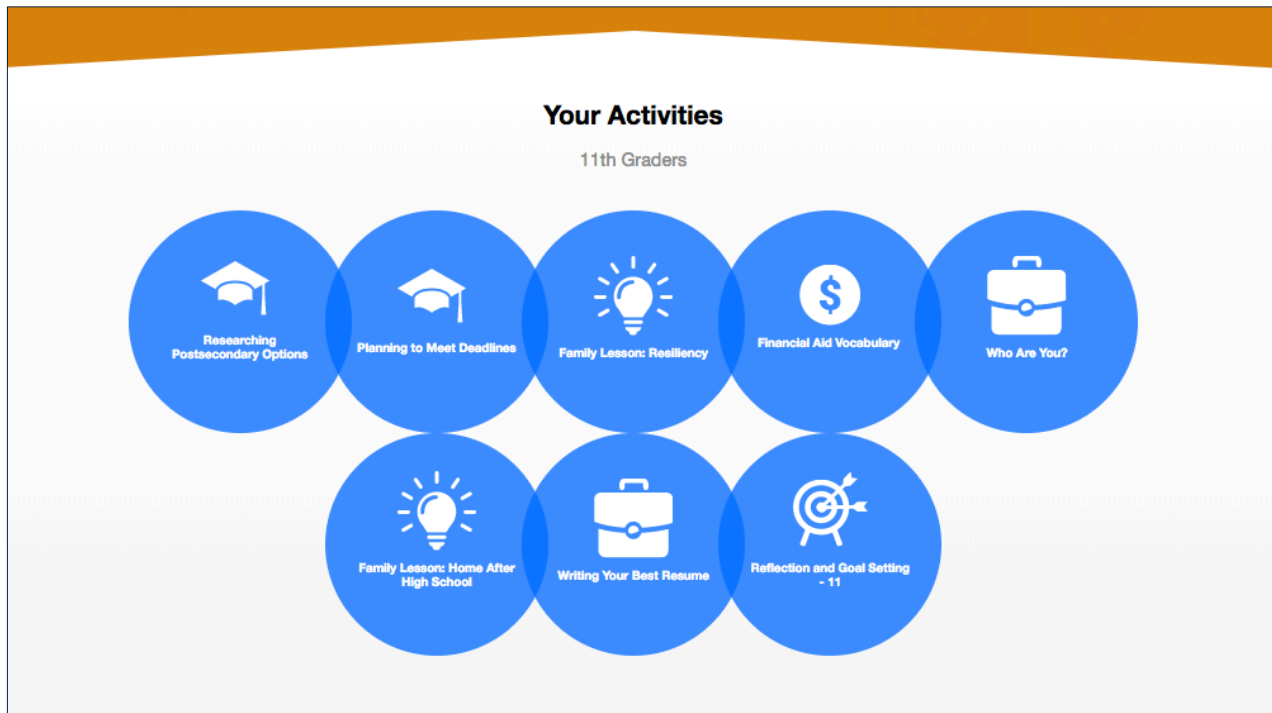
Your Activities

11th Graders

Researching Postsecondary Options

Planning to Meet Deadlines

Family Lesson: Resiliency

$

Financial Aid Vocabulary

Who Are You?

Family Lesson: Home After High School

Writing Your Best Resume

Reflection and Goal Setting - 11